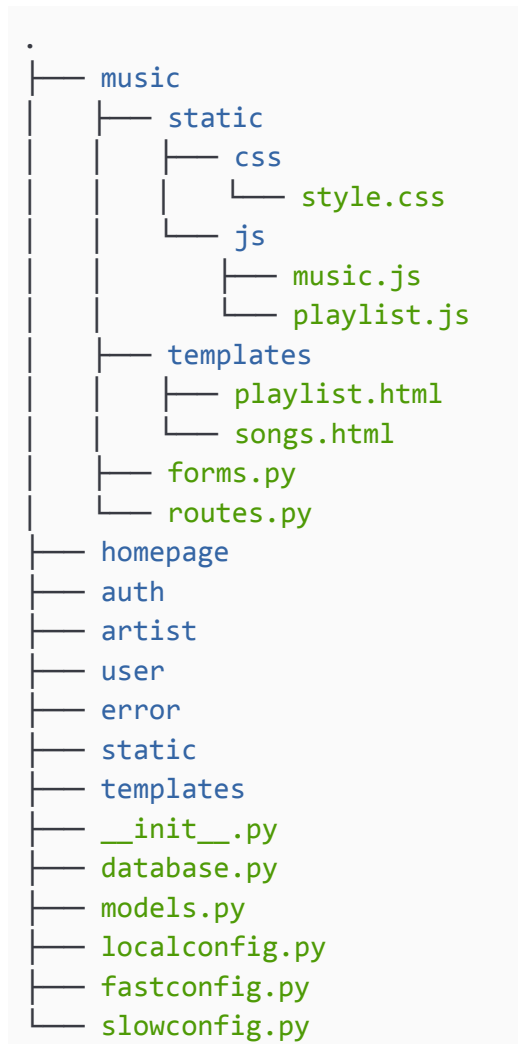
.
├── music
│   ├── static
│   │   ├── css
│   │   │   └── style.css
│   │   └── js
│   │       ├── music.js
│   │       └── playlist.js
│   ├── templates
│   │   ├── playlist.html
│   │   └── songs.html
│   ├── forms.py
│   └── routes.py
├── homepage
├── auth
├── artist
├── user
├── error
├── static
├── templates
├── \_\_init\_\_.py
├── database.py
├── models.py
├── localconfig.py
├── fastconfig.py
└── slowconfig.py